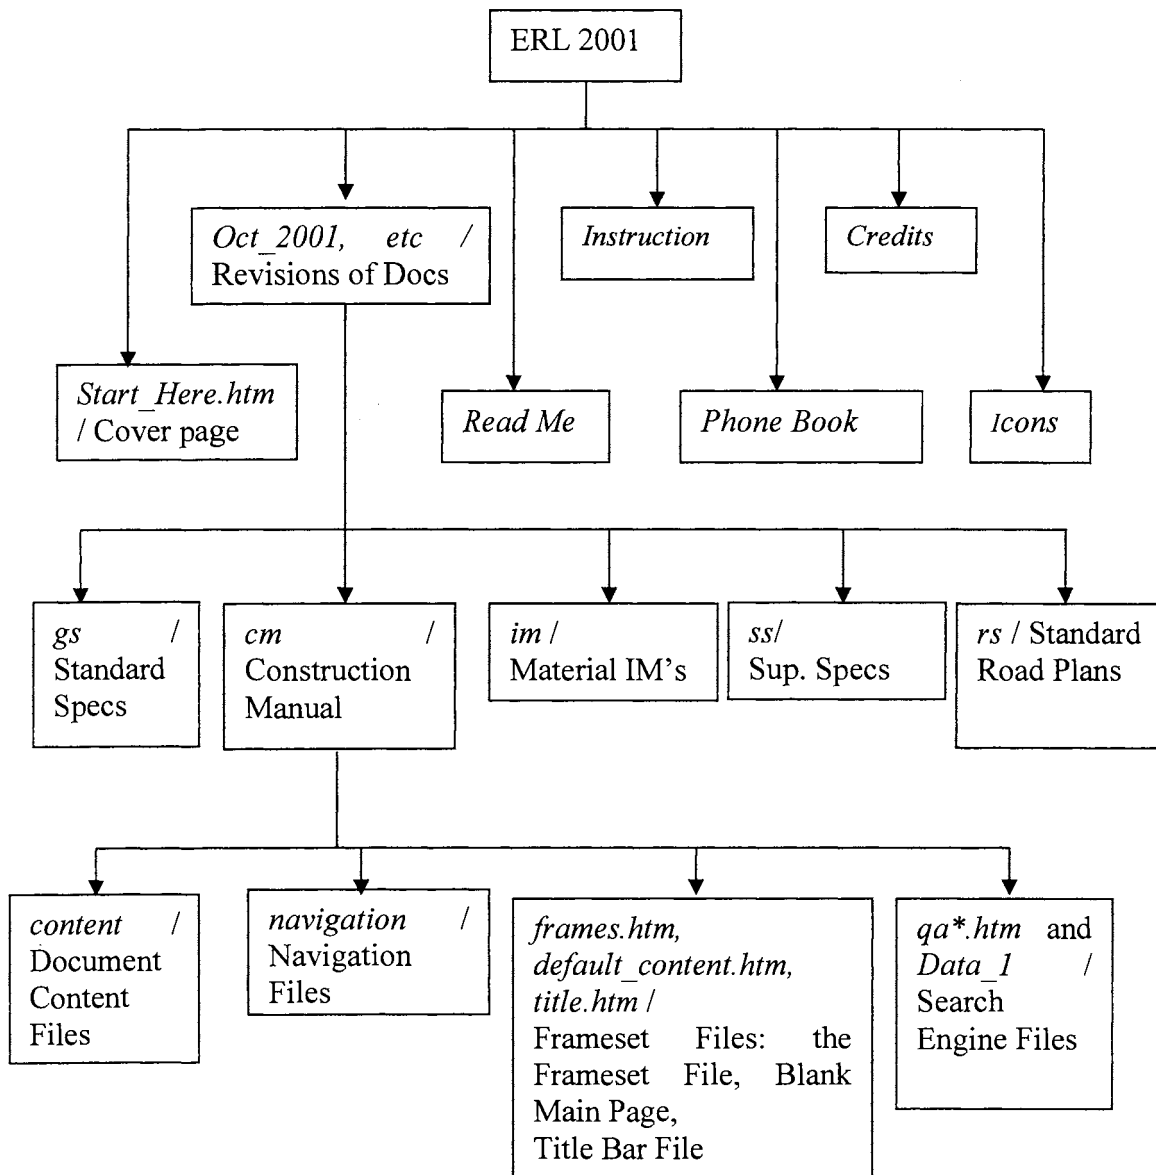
ERL 2001

Oct_2001, etc / Revisions of Docs

Instruction

Credits

Start_Here.htm / Cover page

Read Me

Phone Book

Icons

gs / Standard Specs

cm / Construction Manual

im / Material IM's

ss/ Sup. Specs

rs / Standard Road Plans

content / Document Content Files

navigation / Navigation Files

frames.htm, default_content.htm, title.htm / Frameset Files: the Frameset File, Blank Main Page, Title Bar File

qa*.htm and Data_1 / Search Engine Files